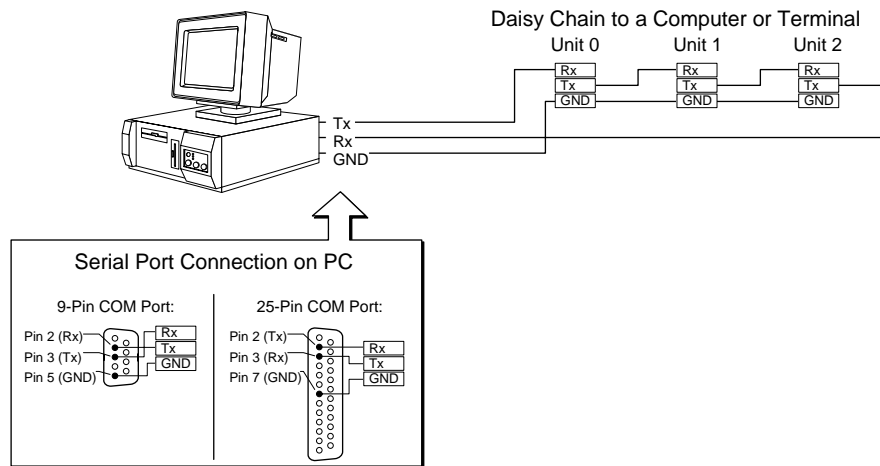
Daisy Chain to a Computer or Terminal

Unit 0

Rx
Tx
GND

Unit 1

Rx
Tx
GND

Unit 2

Rx
Tx
GND

Tx
Rx
GND

Serial Port Connection on PC

9-Pin COM Port:

Pin 2 (Rx)
Pin 3 (Tx)
Pin 5 (GND)

Rx
Tx
GND

25-Pin COM Port:

Pin 2 (Tx)
Pin 3 (Rx)
Pin 7 (GND)

Rx
Tx
GND